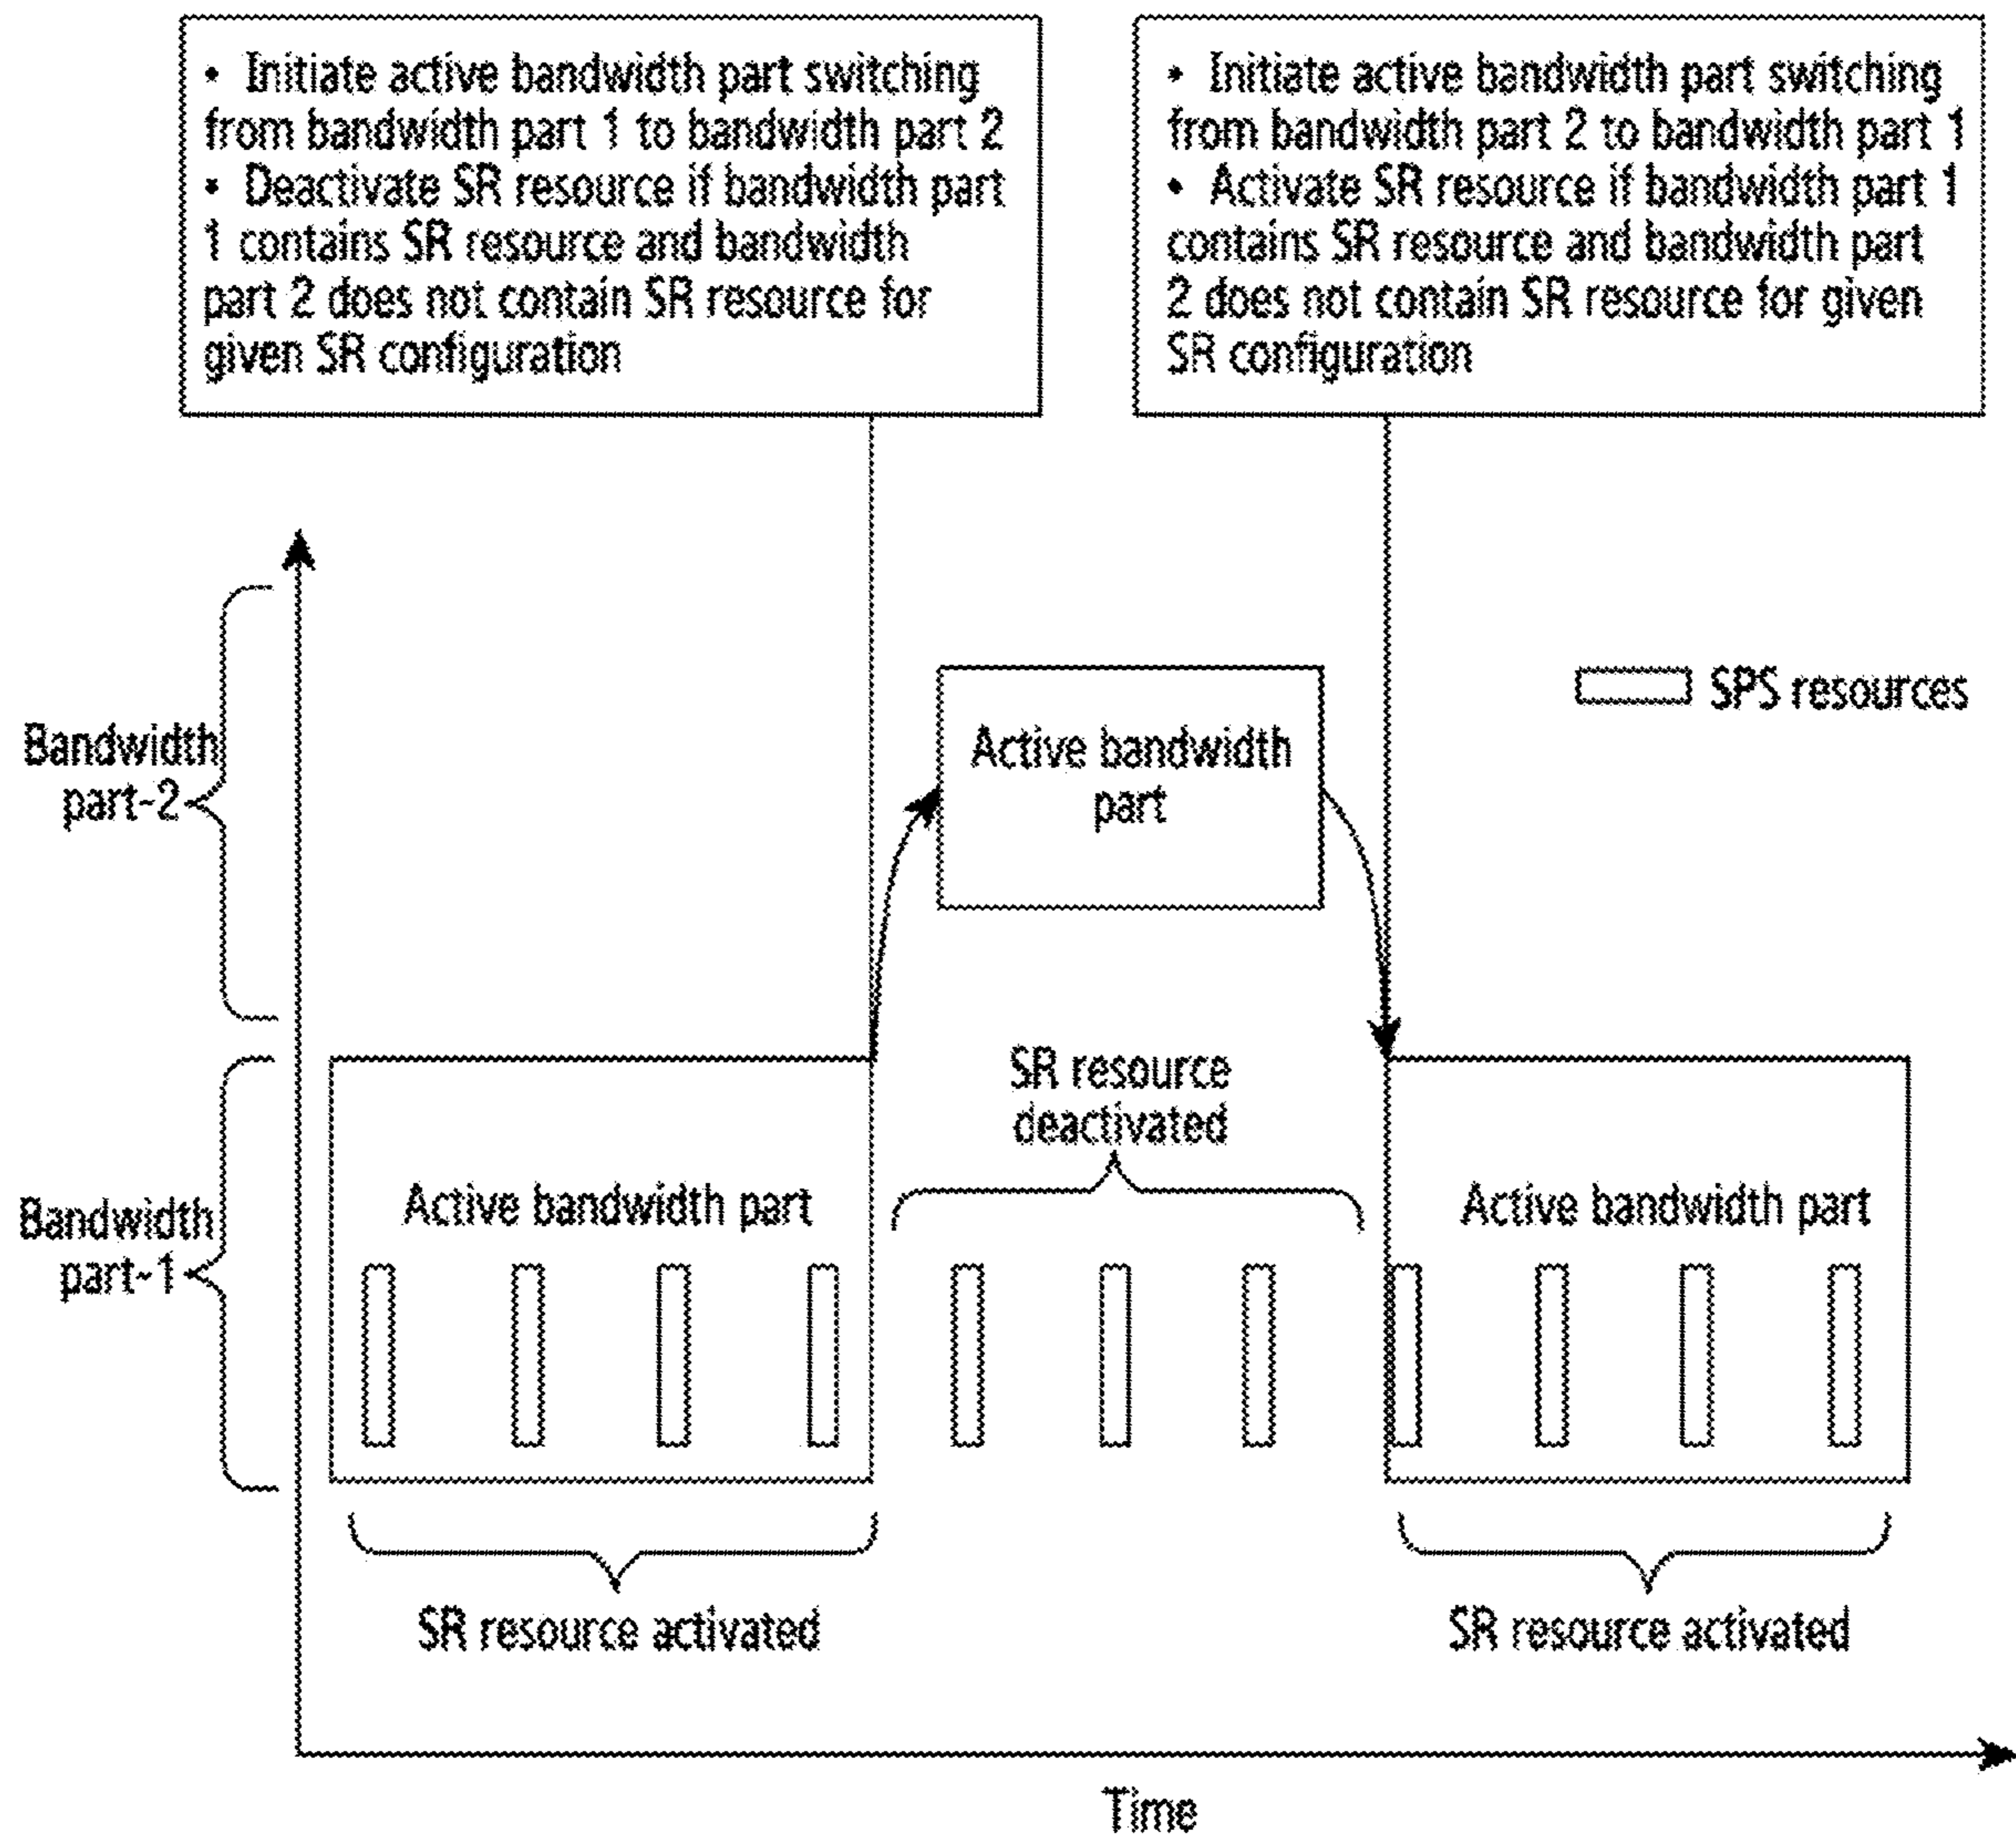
• Initiate active bandwidth part switching from bandwidth part 1 to bandwidth part 2
• Deactivate SR resource if bandwidth part 1 contains SR resource and bandwidth part 2 does not contain SR resource for given SR configuration

• Initiate active bandwidth part switching from bandwidth part 2 to bandwidth part 1
• Activate SR resource if bandwidth part 1 contains SR resource and bandwidth part 2 does not contain SR resource for given SR configuration

SPS resources

Bandwidth part-2

Active bandwidth part

Bandwidth part-1

SR resource deactivated

Active bandwidth part

Active bandwidth part

SR resource activated

SR resource activated

Time